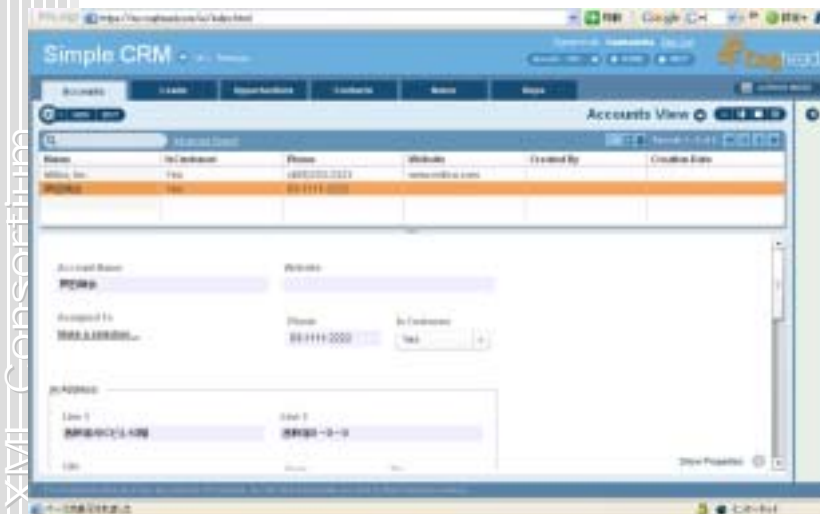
Simple CRM

Accounts | Leads | Opportunities | Contacts | Notes | Bugs

Accounts View

Advanced Search

| Name | Is Customer | Phone | Website | Created By | Creation Date |
|---|---|---|---|---|---|
| Willbe, Inc. | Yes | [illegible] | www.willbe.com | | |
| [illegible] | Yes | 03-1111-2222 | | | |

Account Name
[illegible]

Website

Assigned To
Make a selection...

Phone
03-1111-2222

Is Customer
Yes

Address

Line 1
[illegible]

Line 2
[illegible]

City

Show Properties

XML Consortium